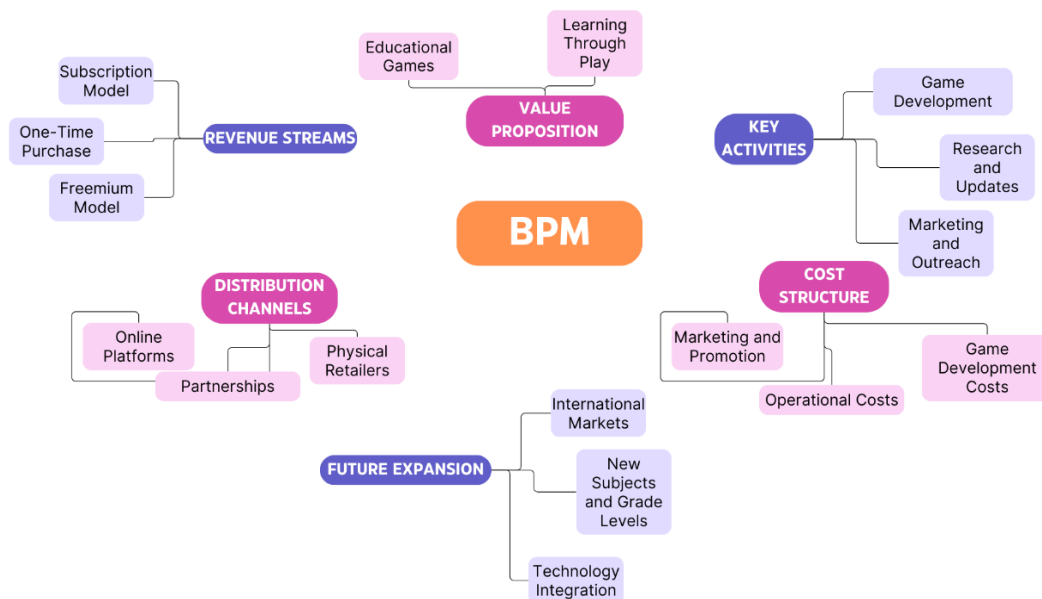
BPM

VALUE PROPOSITION

Educational Games

Learning Through Play

REVENUE STREAMS

Subscription Model

One-Time Purchase

Freemium Model

KEY ACTIVITIES

Game Development

Research and Updates

Marketing and Outreach

DISTRIBUTION CHANNELS

Online Platforms

Partnerships

Physical Retailers

COST STRUCTURE

Marketing and Promotion

Operational Costs

Game Development Costs

FUTURE EXPANSION

International Markets

New Subjects and Grade Levels

Technology Integration